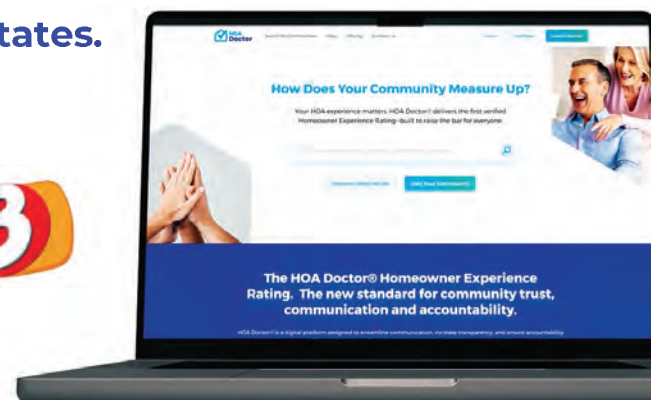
tates.

3

HOA Doctor

How Does Your Community Measure Up?

Your HOA experience matters. HOA Doctor® delivers the first verified Homeowner Experience Rating–built to raise the bar for everyone.

The HOA Doctor® Homeowner Experience Rating. The new standard for community trust, communication and accountability.

HOA Doctor® is a digital platform designed to streamline communication, increase transparency, and ensure accountability